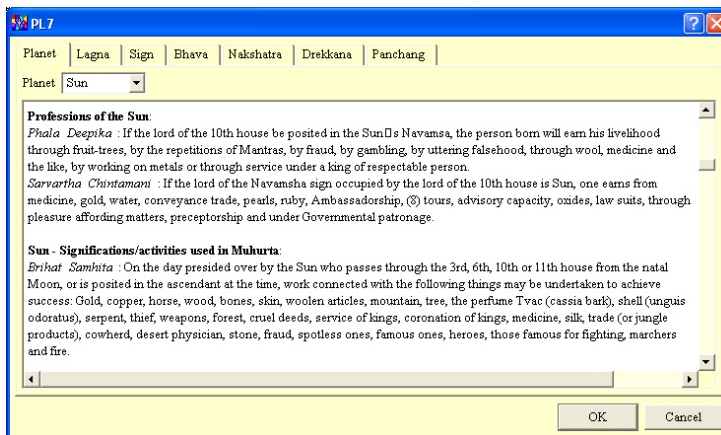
PL7

Planet | Lagna | Sign | Bhava | Nakshatra | Drekkana | Panchang

Planet Sun

Professions of the Sun:
Phala Deepika : If the lord of the 10th house be posited in the Sun□s Navamsa, the person born will earn his livelihood through fruit-trees, by the repetitions of Mantras, by fraud, by gambling, by uttering falsehood, through wool, medicine and the like, by working on metals or through service under a king of respectable person.
Sarvartha Chintamani : If the lord of the Navamsha sign occupied by the lord of the 10th house is Sun, one earns from medicine, gold, water, conveyance trade, pearls, ruby, Ambassadorship, (8) tours, advisory capacity, oxides, law suits, through pleasure affording matters, preceptorship and under Governmental patronage.

Sun - Significations/activities used in Muhurta:
Brihat Samhita : On the day presided over by the Sun who passes through the 3rd, 6th, 10th or 11th house from the natal Moon, or is posited in the ascendant at the time, work connected with the following things may be undertaken to achieve success: Gold, copper, horse, wood, bones, skin, woolen articles, mountain, tree, the perfume Tvac (cassia bark), shell (unguis odoratus), serpent, thief, weapons, forest, cruel deeds, service of kings, coronation of kings, medicine, silk, trade (or jungle products), cowherd, desert physician, stone, fraud, spotless ones, famous ones, heroes, those famous for fighting, marchers and fire.

OK Cancel